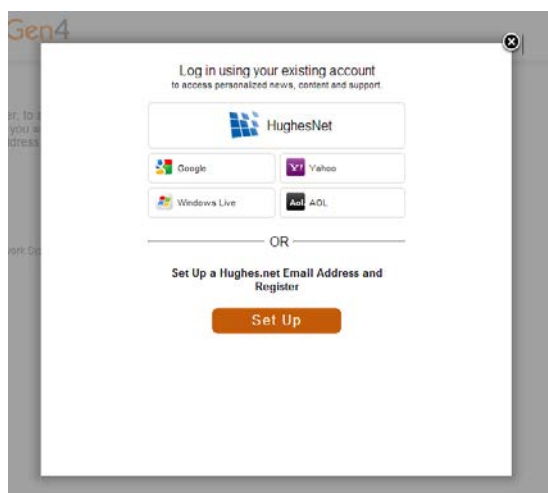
Gen4

er, to
you w
dress

ork De

Log in using your existing account
to access personalized news, content and support.

HughesNet

Google

Y! Yahoo

Windows Live

Aol. AOL

OR

Set Up a Hughes.net Email Address and Register

Set Up